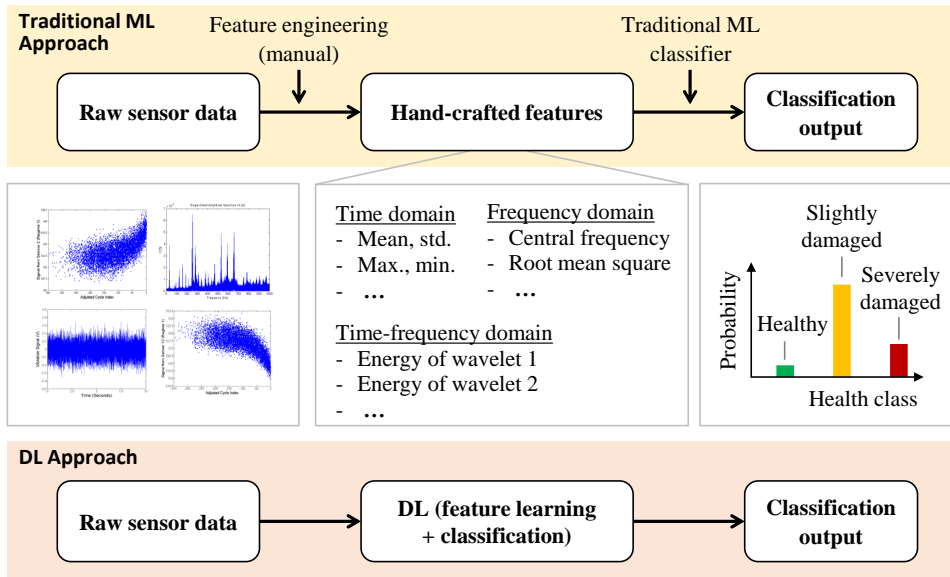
Traditional ML Approach

Feature engineering (manual)

Traditional ML classifier

Raw sensor data

Hand-crafted features

Classification output

Single-Sided Amplitude Spectrum of y(t)

Adjusted Cycle Index

Frequency (Hz)

Vibration Signal (V)

Time (Seconds)

Adjusted Cycle Index

Time domain
- Mean, std.
- Max., min.
- …

Frequency domain
- Central frequency
- Root mean square
- …

Time-frequency domain
- Energy of wavelet 1
- Energy of wavelet 2
- …

Probability

Healthy

Slightly damaged

Severely damaged

Health class

DL Approach

Raw sensor data

DL (feature learning + classification)

Classification output